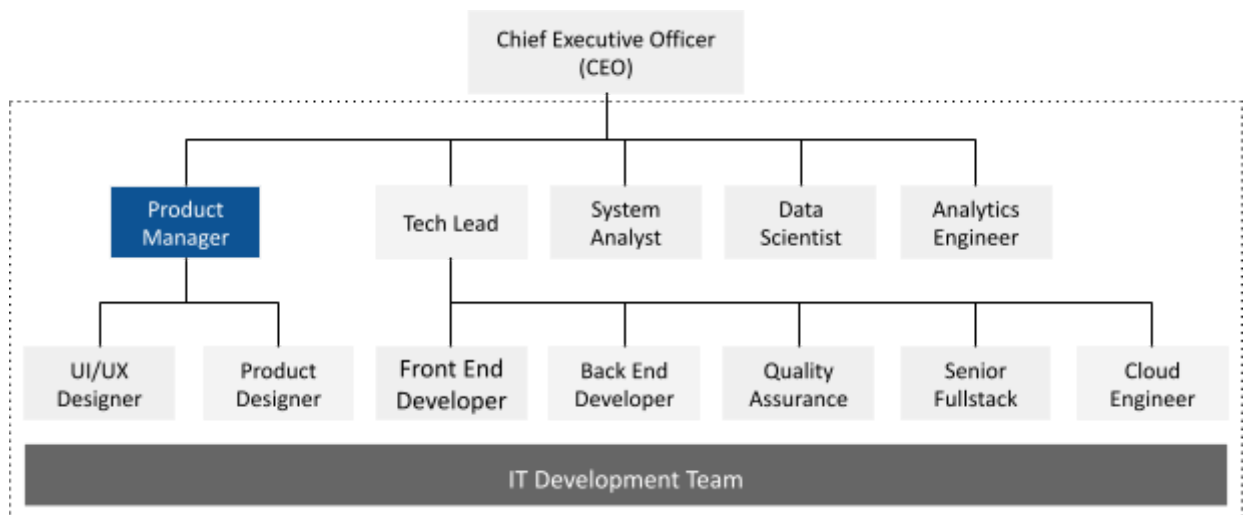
Chief Executive Officer
(CEO)

Product Manager

Tech Lead

System Analyst

Data Scientist

Analytics Engineer

UI/UX Designer

Product Designer

Front End Developer

Back End Developer

Quality Assurance

Senior Fullstack

Cloud Engineer

IT Development Team